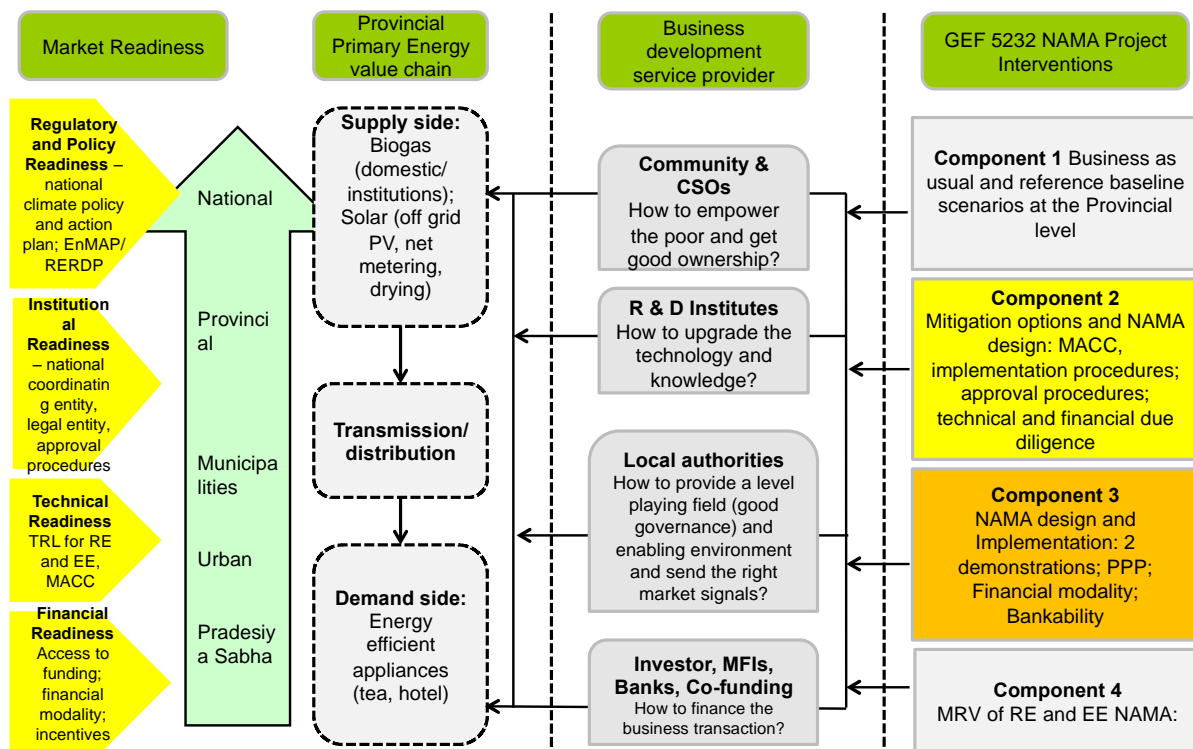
Market Readiness

Provincial Primary Energy value chain

Business development service provider

GEF 5232 NAMA Project Interventions

Regulatory and Policy Readiness – national climate policy and action plan; EnMAP/ RERDP

Institutional Readiness – national coordinating entity, legal entity, approval procedures

Technical Readiness TRL for RE and EE, MACC

Financial Readiness Access to funding; financial modality; incentives

National

Provincial

Municipalities

Urban

Pradesiya Sabha

Supply side: Biogas (domestic/ institutions); Solar (off grid PV, net metering, drying)

Transmission/ distribution

Demand side: Energy efficient appliances (tea, hotel)

Community & CSOs How to empower the poor and get good ownership?

R & D Institutes How to upgrade the technology and knowledge?

Local authorities How to provide a level playing field (good governance) and enabling environment and send the right market signals?

Investor, MFIs, Banks, Co-funding How to finance the business transaction?

Component 1 Business as usual and reference baseline scenarios at the Provincial level

Component 2 Mitigation options and NAMA design: MACC, implementation procedures; approval procedures; technical and financial due diligence

Component 3 NAMA design and Implementation: 2 demonstrations; PPP; Financial modality; Bankability

Component 4 MRV of RE and EE NAMA: